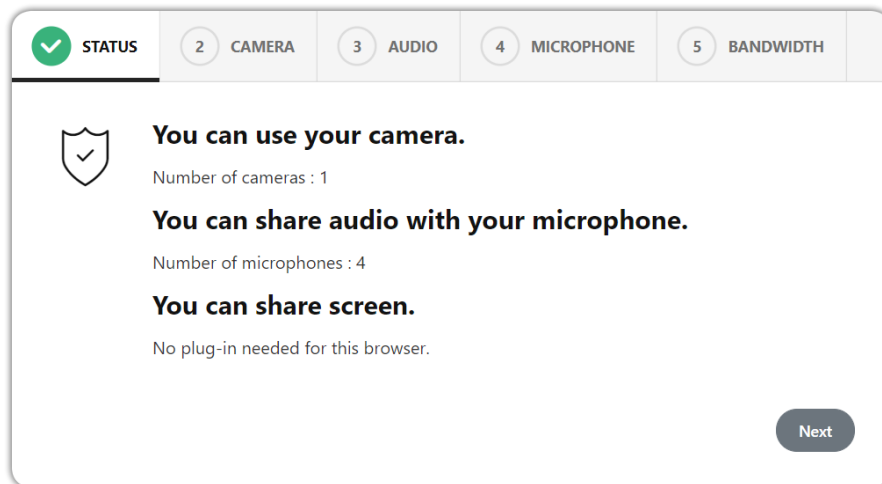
STATUS 2 CAMERA 3 AUDIO 4 MICROPHONE 5 BANDWIDTH

You can use your camera.

Number of cameras : 1

You can share audio with your microphone.

Number of microphones : 4

You can share screen.

No plug-in needed for this browser.

Next